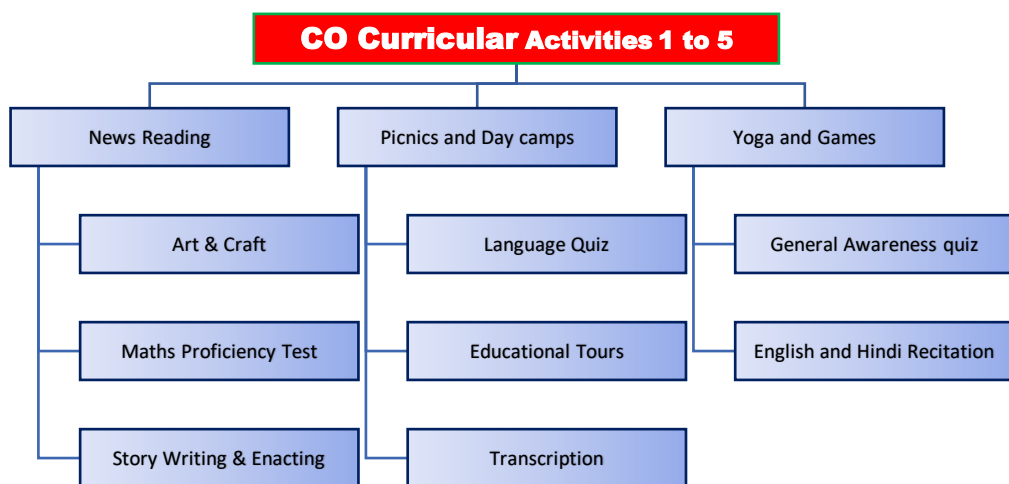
CO Curricular Activities 1 to 5

News Reading

Art & Craft

Maths Proficiency Test

Story Writing & Enacting

Picnics and Day camps

Language Quiz

Educational Tours

Transcription

Yoga and Games

General Awareness quiz

English and Hindi Recitation